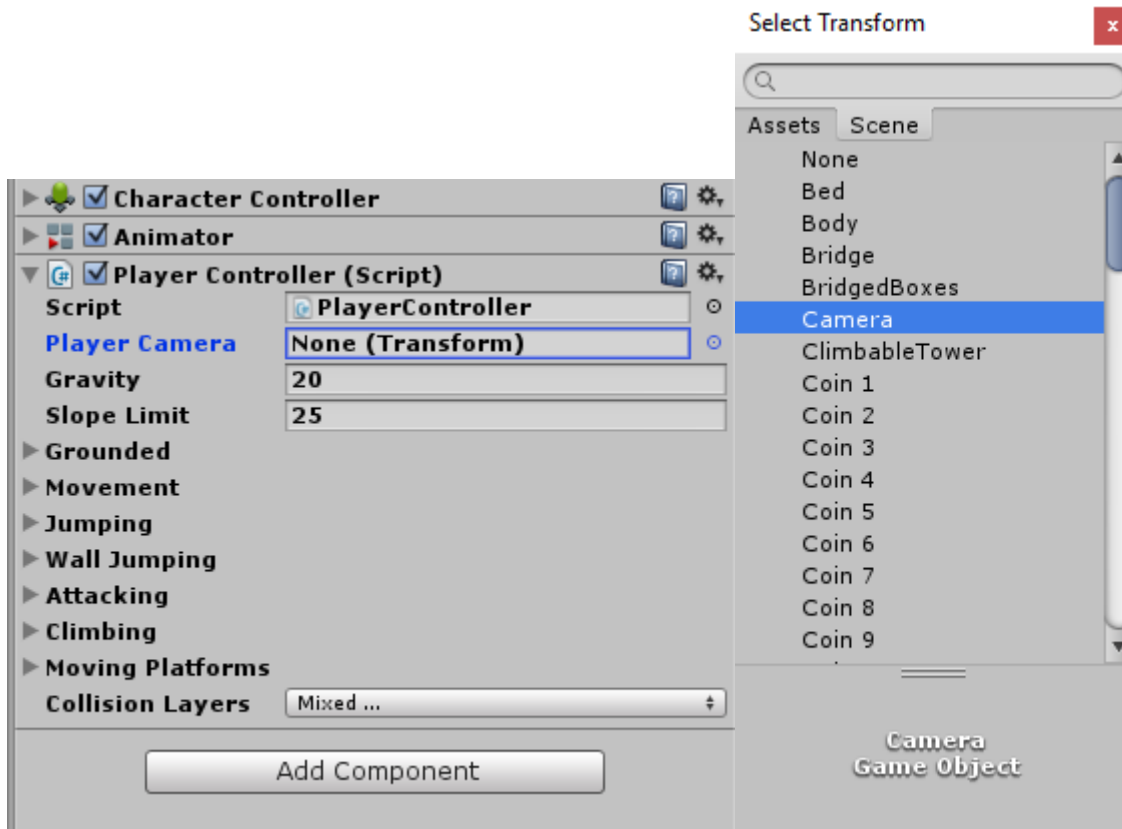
Character Controller
Animator
Player Controller (Script)
Script PlayerController
Player Camera None (Transform)
Gravity 20
Slope Limit 25
Grounded
Movement
Jumping
Wall Jumping
Attacking
Climbing
Moving Platforms
Collision Layers Mixed ...

Add Component

Select Transform
x

Assets Scene

None
Bed
Body
Bridge
BridgedBoxes
Camera
ClimbableTower
Coin 1
Coin 2
Coin 3
Coin 4
Coin 5
Coin 6
Coin 7
Coin 8
Coin 9

Camera
Game Object